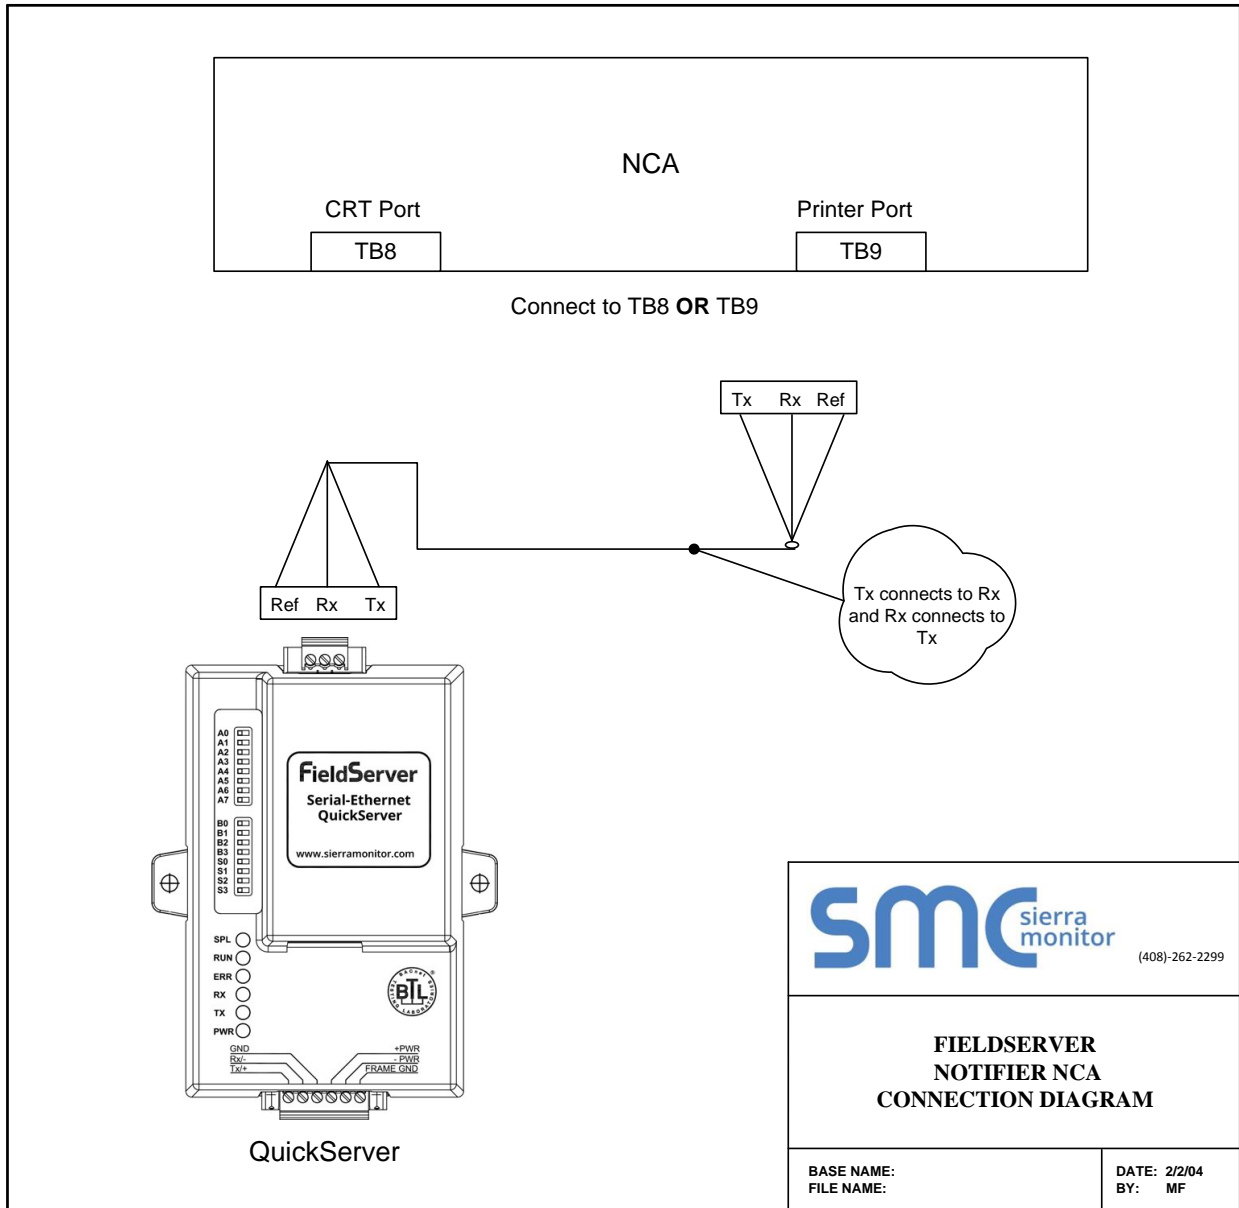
NCA

CRT Port

TB8

Printer Port

TB9

Connect to TB8 **OR** TB9

Tx Rx Ref

Ref Rx Tx

Tx connects to Rx and Rx connects to Tx

A0
A1
A2
A3
A4
A5
A6
A7

B0
B1
B2
B3
S0
S1
S2
S3

FieldServer
Serial-Ethernet
QuickServer
www.sierramonitor.com

SPL
RUN
ERR
RX
TX
PWR

BTL

GND
Rx/-
Tx/+

+PWR
- PWR
FRAME GND

QuickServer

smc sierra monitor

(408)-262-2299

FIELDSERVER
NOTIFIER NCA
CONNECTION DIAGRAM

BASE NAME:
FILE NAME:

DATE: 2/2/04
BY: MF